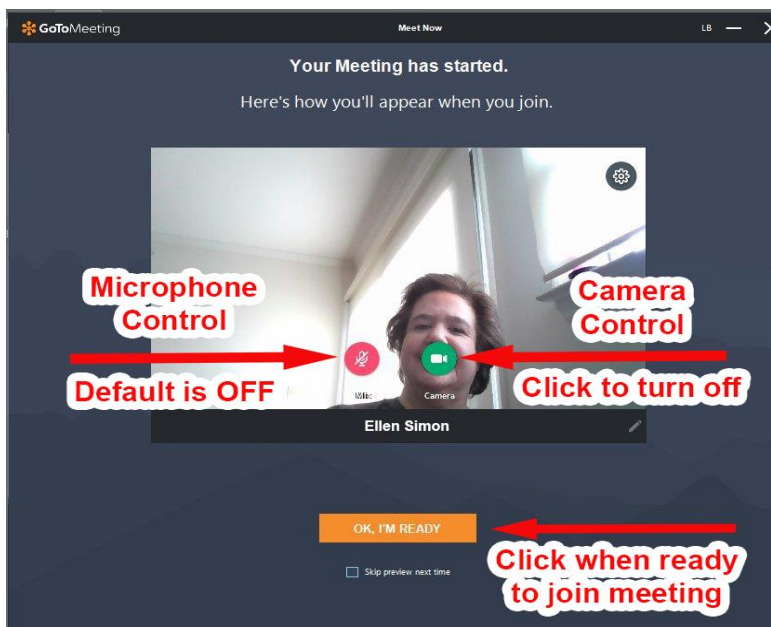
GoToMeeting

Meet Now

LB

Your Meeting has started.

Here's how you'll appear when you join.

Microphone Control

Default is OFF

Mic

Camera

Camera Control

Click to turn off

Ellen Simon

OK, I'M READY

Skip preview next time

Click when ready to join meeting